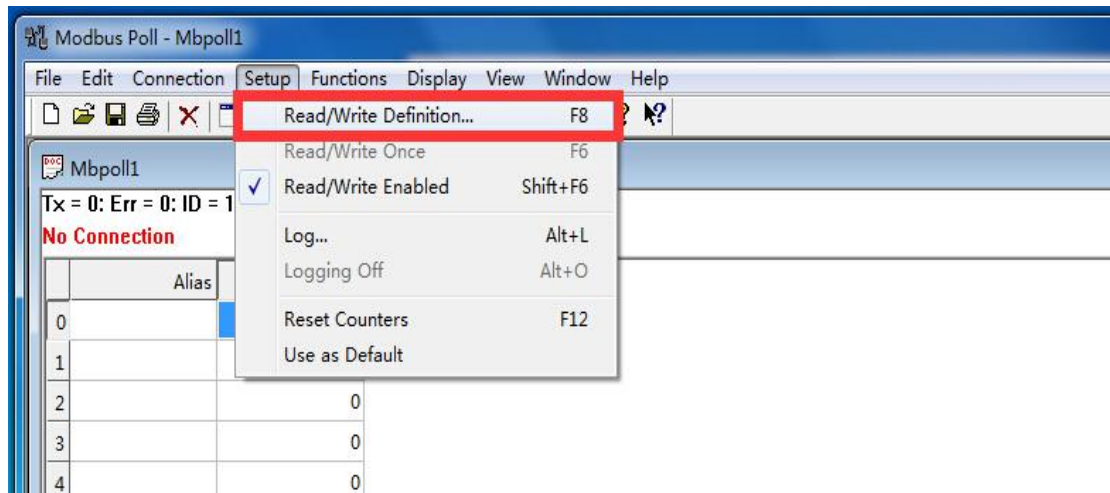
Modbus Poll - Mbpoll1

File Edit Connection Setup Functions Display View Window Help

Read/Write Definition... F8
Read/Write Once F6
✓ Read/Write Enabled Shift+F6
Log... Alt+L
Logging Off Alt+O
Reset Counters F12
Use as Default

Mbpoll1
Tx = 0: Err = 0: ID = 1
No Connection

| | Alias | |
|---|---|---|
| 0 | | |
| 1 | | |
| 2 | | 0 |
| 3 | | 0 |
| 4 | | 0 |